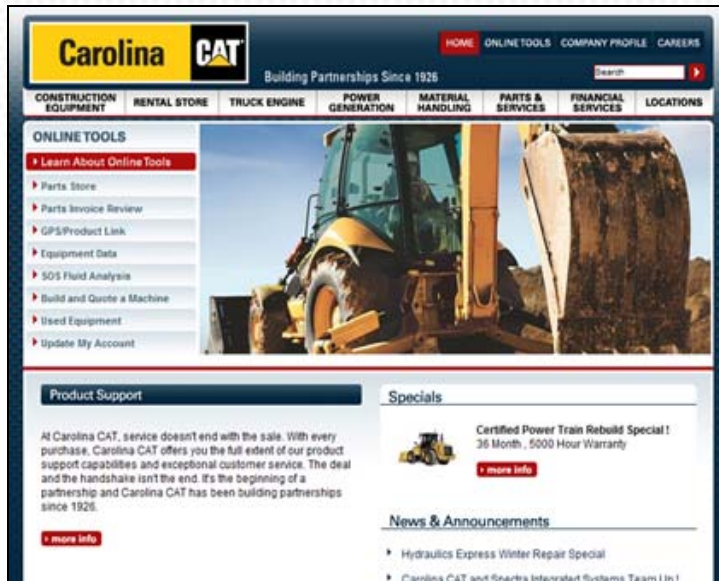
Carolina CAT

Building Partnerships Since 1926

HOME ONLINE TOOLS COMPANY PROFILE CAREERS

Search

CONSTRUCTION EQUIPMENT RENTAL STORE TRUCK ENGINE POWER GENERATION MATERIAL HANDLING PARTS & SERVICES FINANCIAL SERVICES LOCATIONS

ONLINE TOOLS

Learn About Online Tools
Parts Store
Parts Invoice Review
GPS/Product Link
Equipment Data
SOS Fluid Analysis
Build and Quote a Machine
Used Equipment
Update My Account

Product Support

At Carolina CAT, service doesn't end with the sale. With every purchase, Carolina CAT offers you the full extent of our product support capabilities and exceptional customer service. The deal and the handshake isn't the end. It's the beginning of a partnership and Carolina CAT has been building partnerships since 1926.

more info

Specials

Certified Power Train Rebuild Special !
36 Month , 5000 Hour Warranty

more info

News & Announcements

Hydraulics Express Winter Repair Special

Carolina CAT and Spectra Integrated Systems Team Up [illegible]